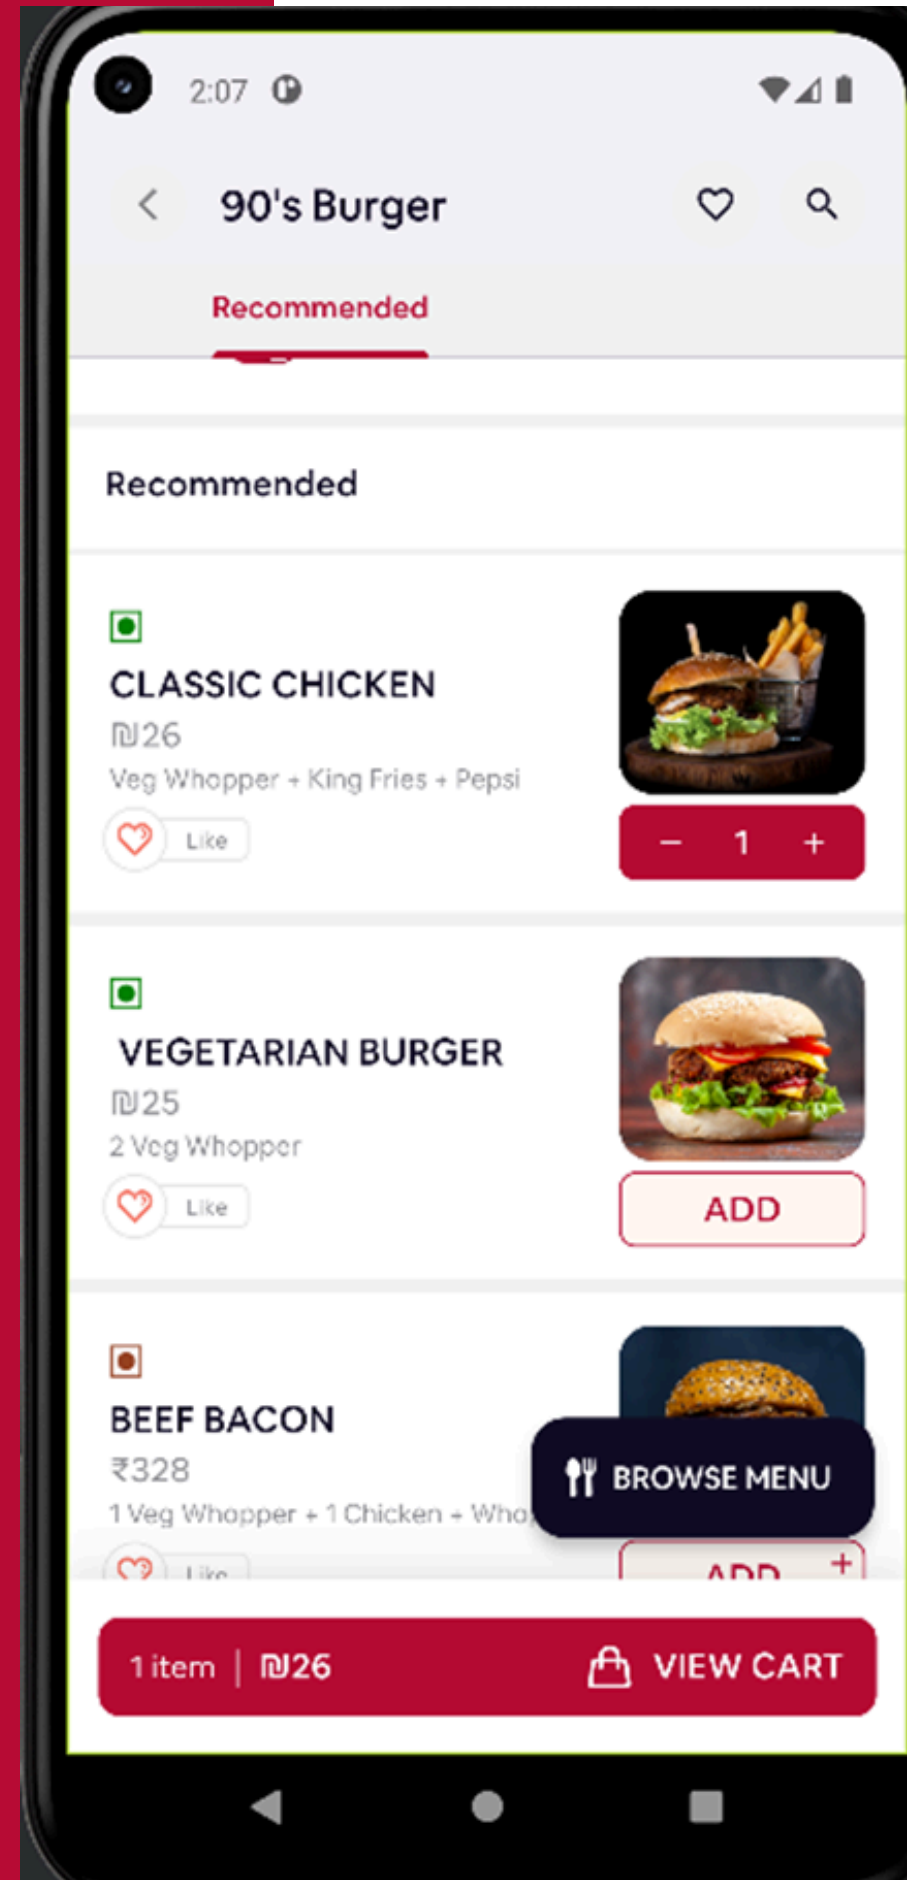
2:07

90's Burger

Recommended

Recommended

CLASSIC CHICKEN
₪26
Veg Whopper + King Fries + Pepsi
Like

− 1 +

VEGETARIAN BURGER
₪25
2 Veg Whopper
Like

ADD

BEEF BACON
₹328
1 Veg Whopper + 1 Chicken + Wha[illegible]
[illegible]

BROWSE MENU

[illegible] +

1 item | ₪26 VIEW CART